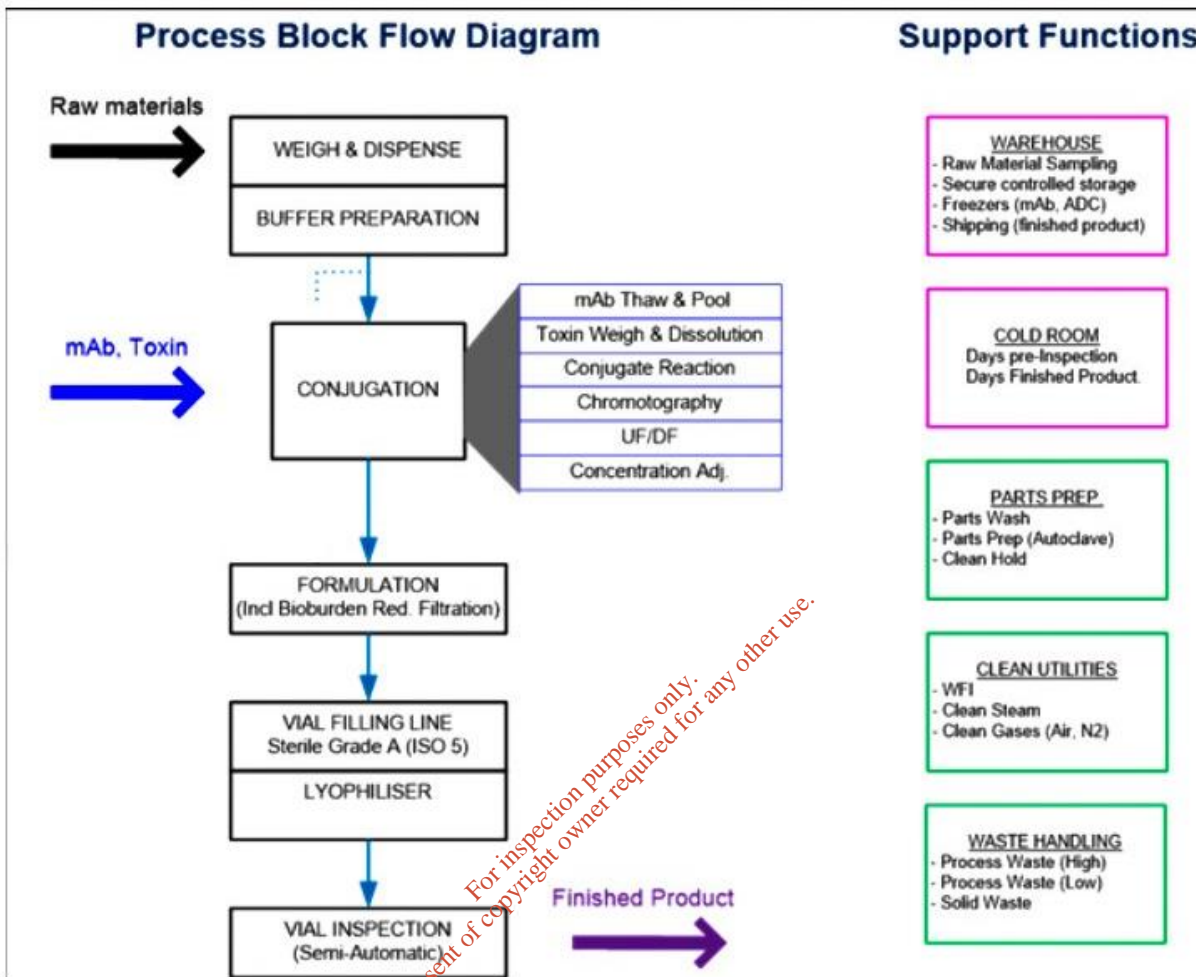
Process Block Flow Diagram

Support Functions

Raw materials

WEIGH & DISPENSE

BUFFER PREPARATION

mAb, Toxin

CONJUGATION

mAb Thaw & Pool

Toxin Weigh & Dissolution

Conjugate Reaction

Chromotography

UF/DF

Concentration Adj.

FORMULATION
(Incl Bioburden Red. Filtration)

VIAL FILLING LINE
Sterile Grade A (ISO 5)

LYOPHILISER

VIAL INSPECTION
(Semi-Automatic)

Finished Product

WAREHOUSE
- Raw Material Sampling
- Secure controlled storage
- Freezers (mAb, ADC)
- Shipping (finished product)

COLD ROOM
Days pre-Inspection
Days Finished Product.

PARTS PREP
- Parts Wash
- Parts Prep (Autoclave)
- Clean Hold

CLEAN UTILITIES
- WFI
- Clean Steam
- Clean Gases (Air, N2)

WASTE HANDLING
- Process Waste (High)
- Process Waste (Low)
- Solid Waste

For inspection purposes only.
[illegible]sent of copyright owner required for any other use.